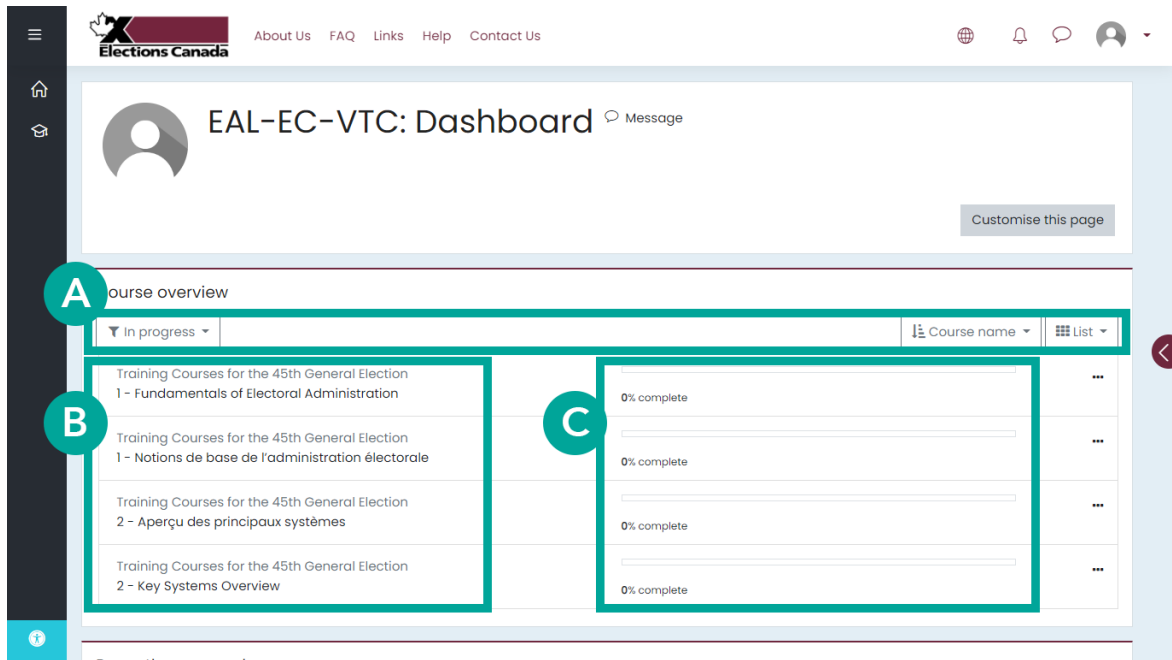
Elections Canada

About Us FAQ Links Help Contact Us

EAL-EC-VTC: Dashboard

Message

Customise this page

A

ourse overview

In progress

Course name

List

B

C

Training Courses for the 45th General Election
1 - Fundamentals of Electoral Administration

0% complete

Training Courses for the 45th General Election
1 - Notions de base de l'administration électorale

0% complete

Training Courses for the 45th General Election
2 - Aperçu des principaux systèmes

0% complete

Training Courses for the 45th General Election
2 - Key Systems Overview

0% complete